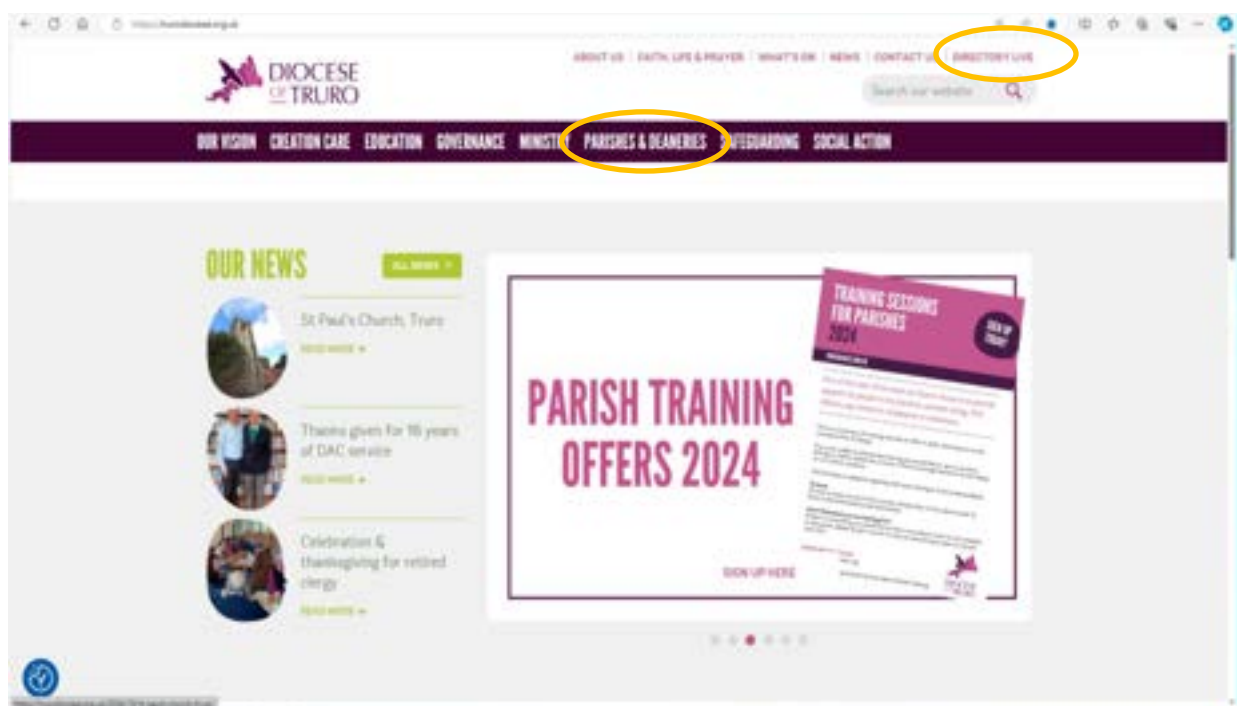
DIOCESE OF TRURO

ABOUT US | FAITH, LIFE & PRAYER | WHAT'S ON | NEWS | CONTACT US | DIRECTORY LIVE

Search our website

OUR VISION CREATION CARE EDUCATION GOVERNANCE MINISTRY PARISHES & DEANERIES SAFEGUARDING SOCIAL ACTION

OUR NEWS

ALL NEWS

St Paul's Church, Truro

READ MORE »

Thanks given for 16 years of DAC service

READ MORE »

Celebration & thanksgiving for retired clergy

READ MORE »

PARISH TRAINING OFFERS 2024

TRAINING SESSIONS FOR PARISHES 2024

SIGN UP TODAY

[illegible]

SIGN UP HERE